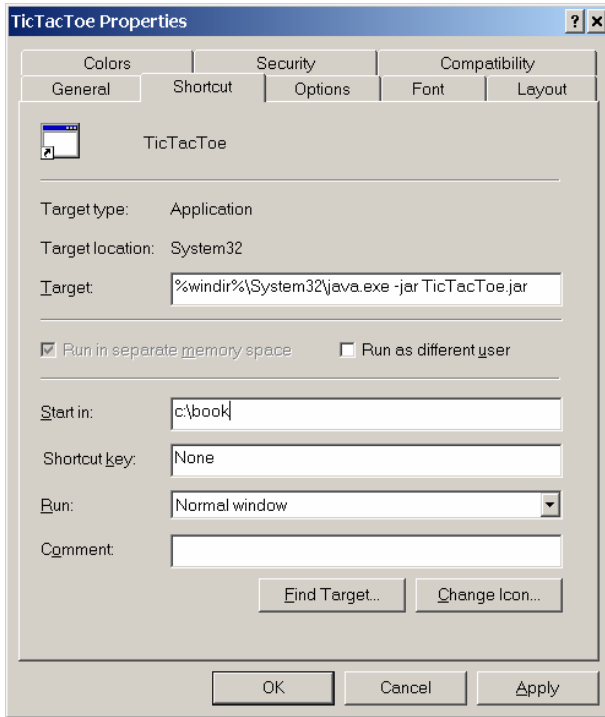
TicTacToe Properties

? X

Colors | Security | Compatibility
General | Shortcut | Options | Font | Layout

TicTacToe

Target type: Application

Target location: System32

Target: %windir%\System32\java.exe -jar TicTacToe.jar

Run in separate memory space

Run as different user

Start in: c:\book

Shortcut key: None

Run: Normal window

Comment:

Find Target...

Change Icon...

OK

Cancel

Apply